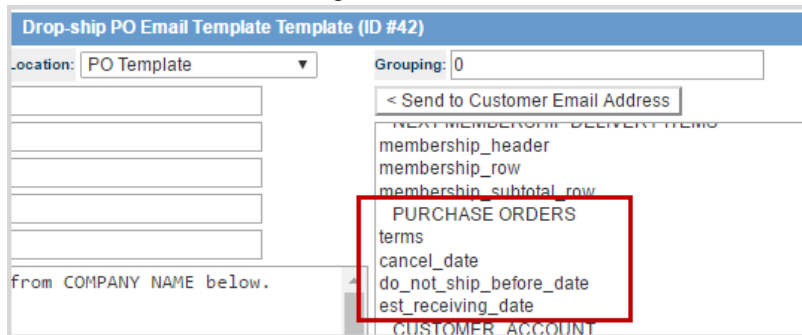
Drop-ship PO Email Template Template (ID #42)

Location: PO Template ▼

Grouping: 0

< Send to Customer Email Address

NEXT MEMBERSHIP DELIVERY ITEMS
membership_header
membership_row
membership_subtotal_row
PURCHASE ORDERS
terms
cancel_date
do_not_ship_before_date
est_receiving_date
CUSTOMER ACCOUNT

from COMPANY NAME below.